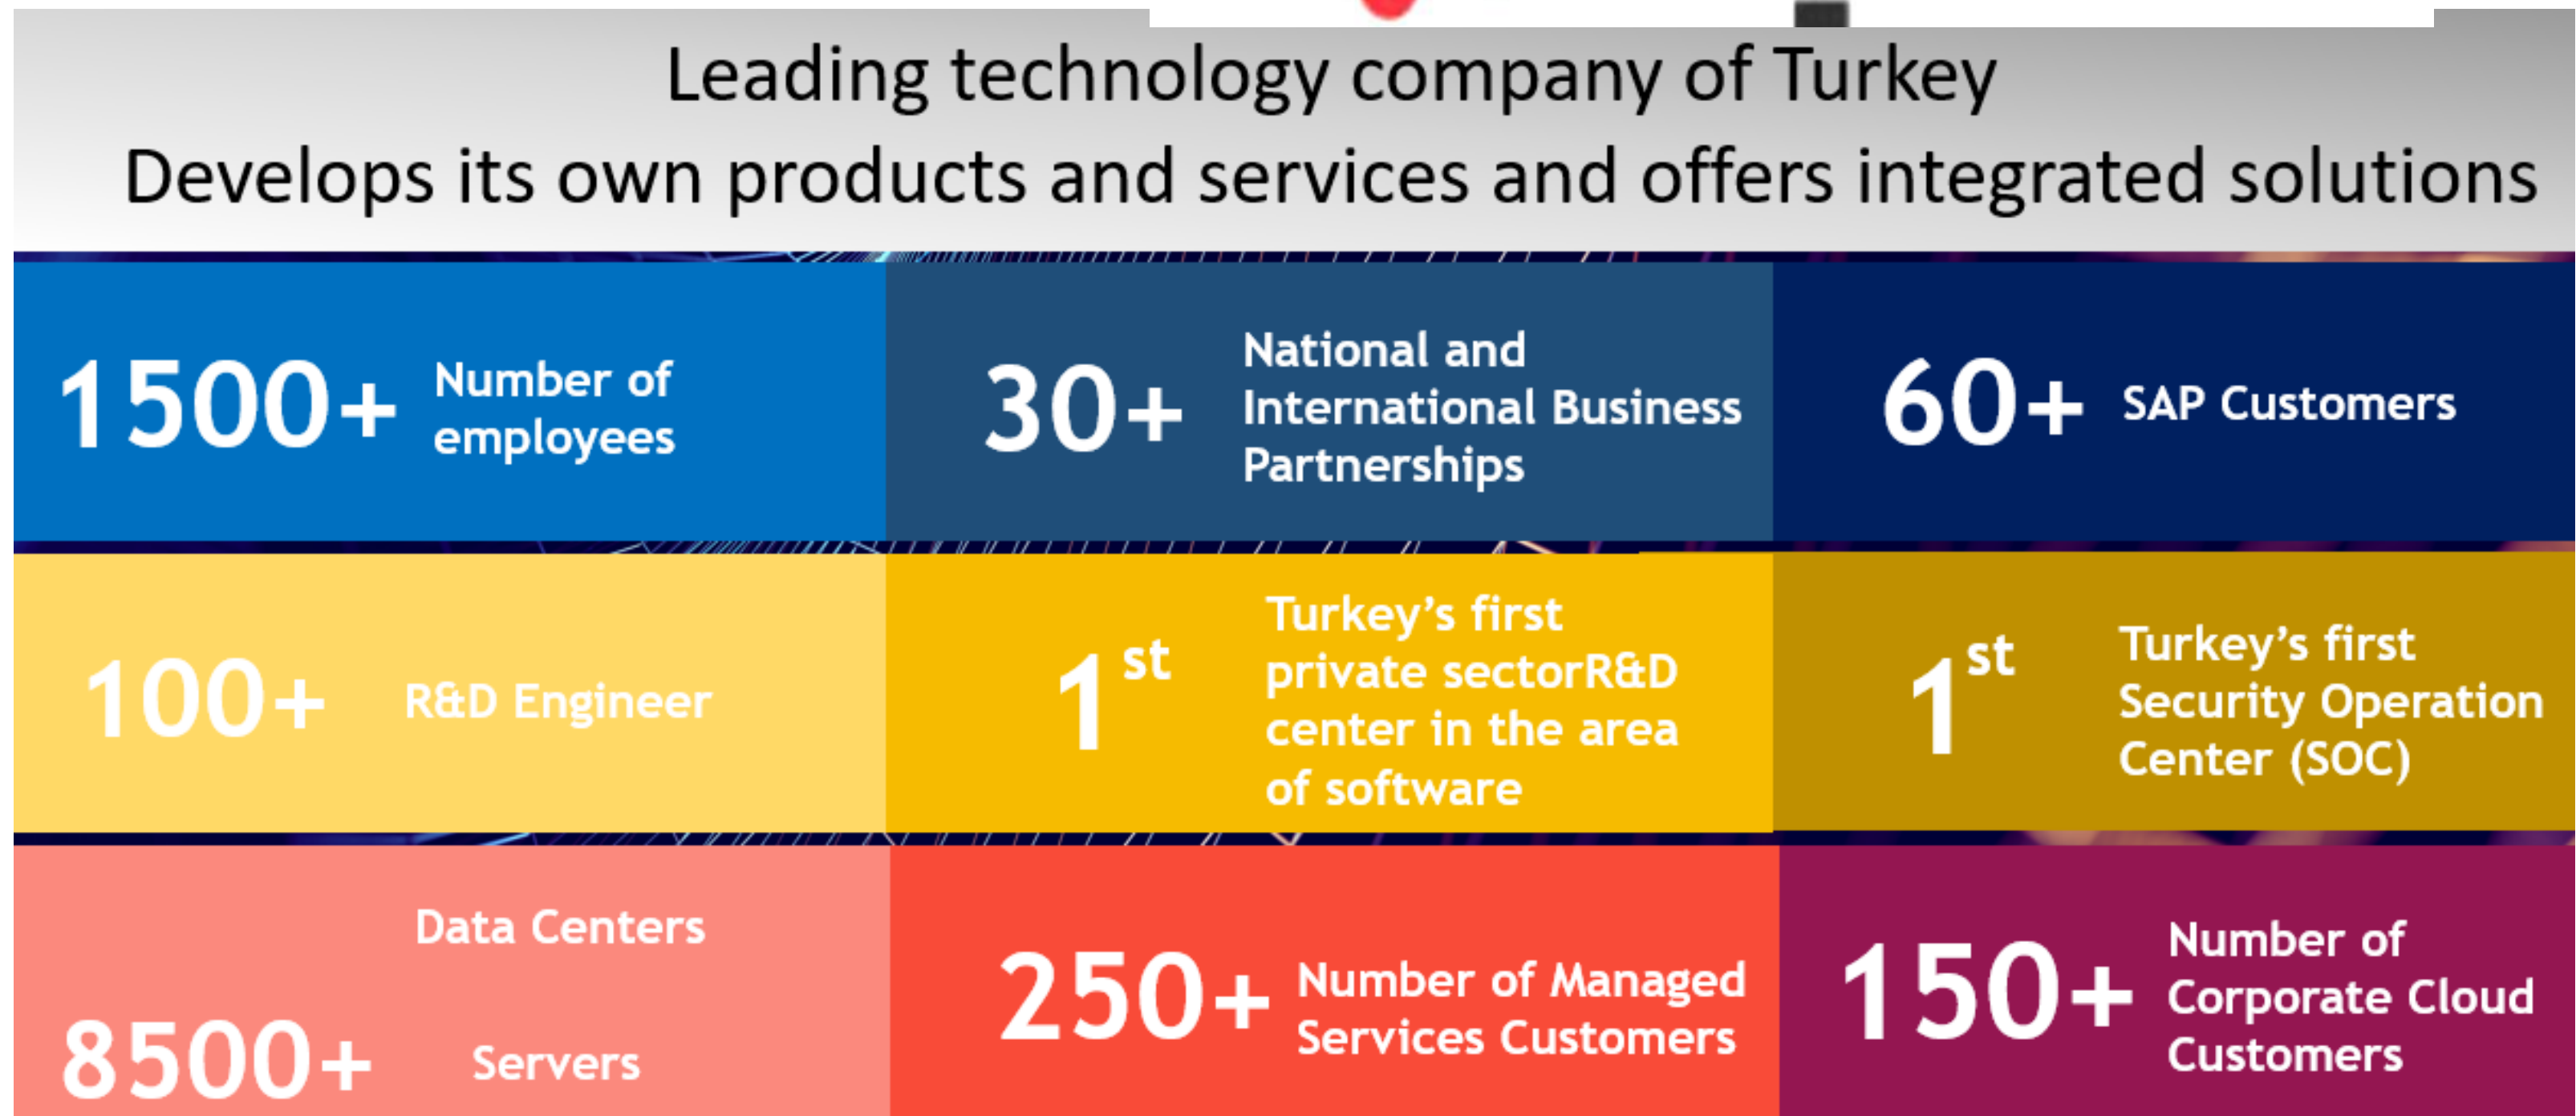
Leading technology company of Turkey
Develops its own products and services and offers integrated solutions

1500+ Number of employees

30+ National and International Business Partnerships

60+ SAP Customers

100+ R&D Engineer

$1^{st}$ Turkey's first private sectorR&D center in the area of software

$1^{st}$ Turkey's first Security Operation Center (SOC)

Data Centers

8500+ Servers

250+ Number of Managed Services Customers

150+ Number of Corporate Cloud Customers